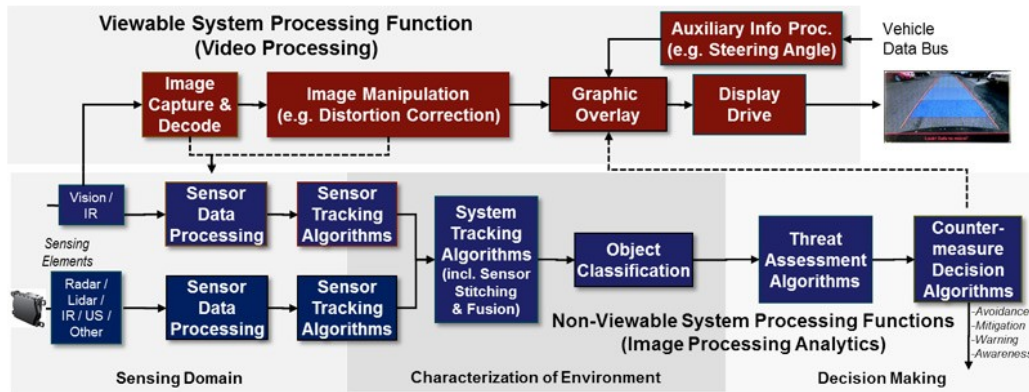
Viewable System Processing Function
(Video Processing)

Auxiliary Info Proc.
(e.g. Steering Angle)

Vehicle
Data Bus

Image Capture & Decode

Image Manipulation
(e.g. Distortion Correction)

Graphic Overlay

Display Drive

Vision / IR

Sensor Data Processing

Sensor Tracking Algorithms

Sensing Elements

Radar / Lidar / IR / US / Other

Sensor Data Processing

Sensor Tracking Algorithms

System Tracking Algorithms
(incl. Sensor Stitching & Fusion)

Object Classification

Threat Assessment Algorithms

Counter-measure Decision Algorithms

-Avoidance
-Mitigation
-Warning
-Awareness

Non-Viewable System Processing Functions
(Image Processing Analytics)

Sensing Domain

Characterization of Environment

Decision Making